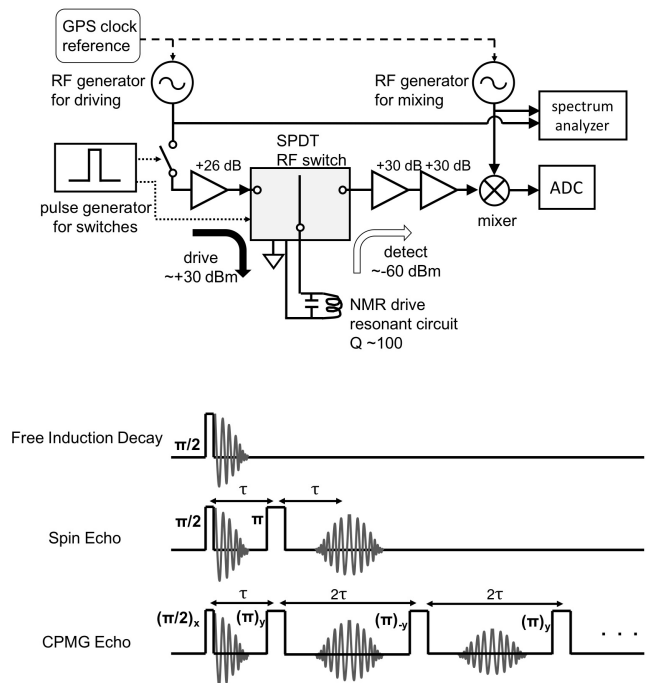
GPS clock reference

RF generator for driving

RF generator for mixing

spectrum analyzer

SPDT RF switch

+26 dB

+30 dB +30 dB

ADC

mixer

pulse generator for switches

drive ~+30 dBm

detect ~-60 dBm

NMR drive resonant circuit Q ~100

Free Induction Decay

$\pi/2$

Spin Echo

$\pi/2$

$\tau$

$\pi$

$\tau$

CPMG Echo

$(\pi/2)_x$

$\tau$

$(\pi)_y$

$2\tau$

$(\pi)_{-y}$

$2\tau$

$(\pi)_y$

. . .